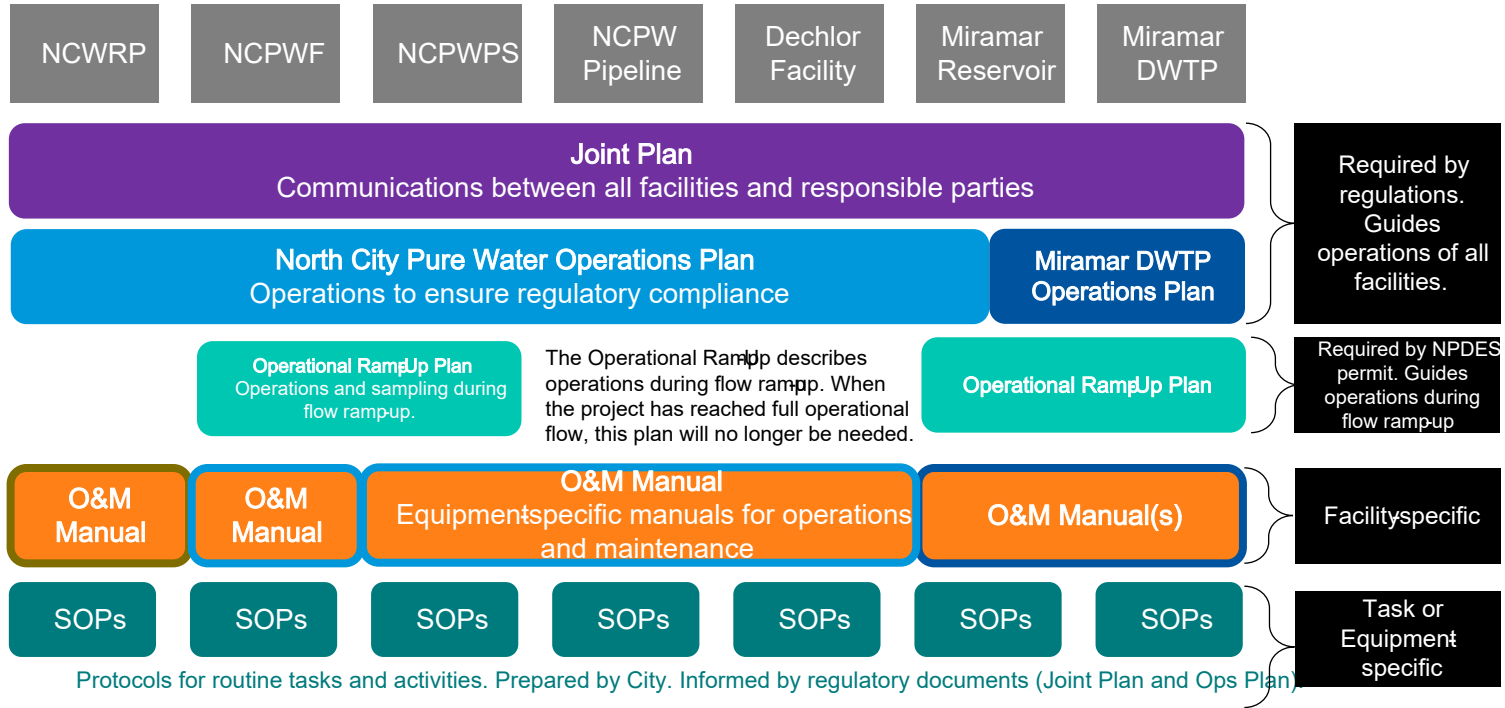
NCWRP

NCPWF

NCPWPS

NCPW Pipeline

Dechlor Facility

Miramar Reservoir

Miramar DWTP

Joint Plan
Communications between all facilities and responsible parties

North City Pure Water Operations Plan
Operations to ensure regulatory compliance

Miramar DWTP Operations Plan

Required by regulations. Guides operations of all facilities.

Operational Ramp-Up Plan
Operations and sampling during flow ramp-up.

The Operational Ramp-Up describes operations during flow ramp-up. When the project has reached full operational flow, this plan will no longer be needed.

Operational Ramp-Up Plan

Required by NPDES permit. Guides operations during flow ramp-up

O&M Manual

O&M Manual

O&M Manual
Equipment-specific manuals for operations and maintenance

O&M Manual(s)

Facility-specific

SOPs

SOPs

SOPs

SOPs

SOPs

SOPs

SOPs

Task or Equipment-specific

Protocols for routine tasks and activities. Prepared by City. Informed by regulatory documents (Joint Plan and Ops Plan).